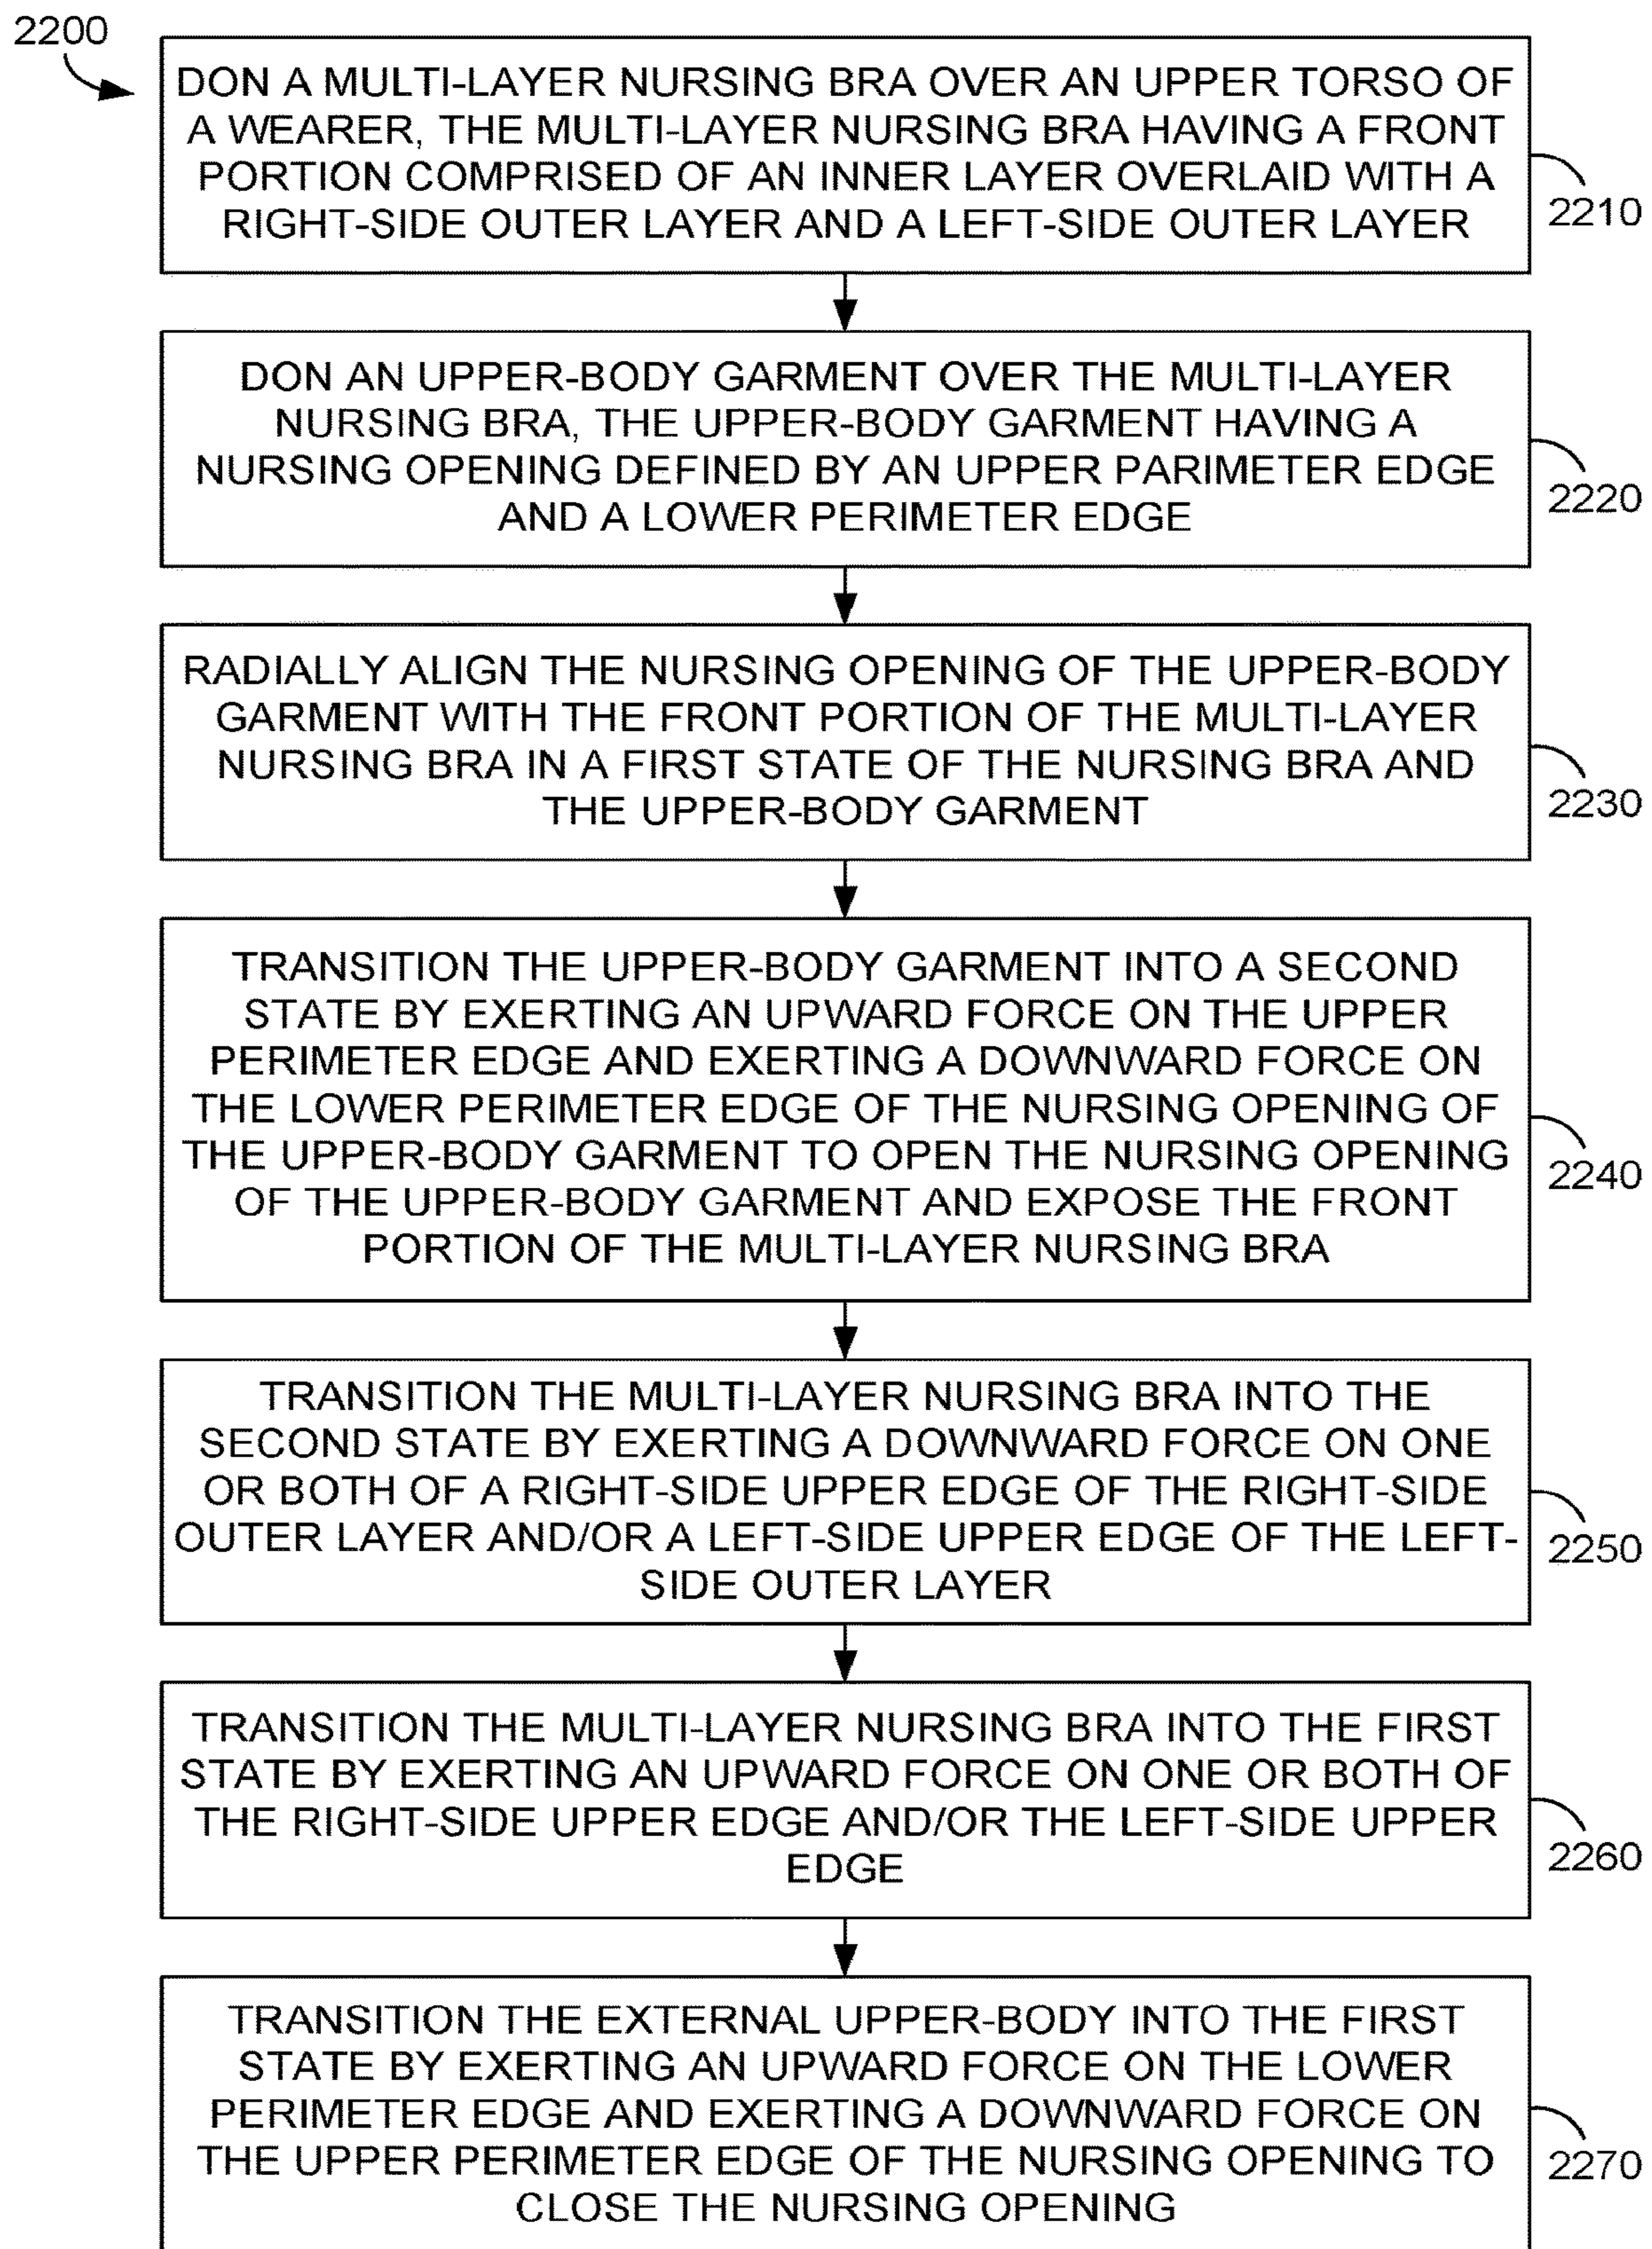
2200

DON A MULTI-LAYER NURSING BRA OVER AN UPPER TORSO OF A WEARER, THE MULTI-LAYER NURSING BRA HAVING A FRONT PORTION COMPRISED OF AN INNER LAYER OVERLAID WITH A RIGHT-SIDE OUTER LAYER AND A LEFT-SIDE OUTER LAYER

2210

DON AN UPPER-BODY GARMENT OVER THE MULTI-LAYER NURSING BRA, THE UPPER-BODY GARMENT HAVING A NURSING OPENING DEFINED BY AN UPPER PARIMETER EDGE AND A LOWER PERIMETER EDGE

2220

RADIALLY ALIGN THE NURSING OPENING OF THE UPPER-BODY GARMENT WITH THE FRONT PORTION OF THE MULTI-LAYER NURSING BRA IN A FIRST STATE OF THE NURSING BRA AND THE UPPER-BODY GARMENT

2230

TRANSITION THE UPPER-BODY GARMENT INTO A SECOND STATE BY EXERTING AN UPWARD FORCE ON THE UPPER PERIMETER EDGE AND EXERTING A DOWNWARD FORCE ON THE LOWER PERIMETER EDGE OF THE NURSING OPENING OF THE UPPER-BODY GARMENT TO OPEN THE NURSING OPENING OF THE UPPER-BODY GARMENT AND EXPOSE THE FRONT PORTION OF THE MULTI-LAYER NURSING BRA

2240

TRANSITION THE MULTI-LAYER NURSING BRA INTO THE SECOND STATE BY EXERTING A DOWNWARD FORCE ON ONE OR BOTH OF A RIGHT-SIDE UPPER EDGE OF THE RIGHT-SIDE OUTER LAYER AND/OR A LEFT-SIDE UPPER EDGE OF THE LEFT-SIDE OUTER LAYER

2250

TRANSITION THE MULTI-LAYER NURSING BRA INTO THE FIRST STATE BY EXERTING AN UPWARD FORCE ON ONE OR BOTH OF THE RIGHT-SIDE UPPER EDGE AND/OR THE LEFT-SIDE UPPER EDGE

2260

TRANSITION THE EXTERNAL UPPER-BODY INTO THE FIRST STATE BY EXERTING AN UPWARD FORCE ON THE LOWER PERIMETER EDGE AND EXERTING A DOWNWARD FORCE ON THE UPPER PERIMETER EDGE OF THE NURSING OPENING TO CLOSE THE NURSING OPENING

2270